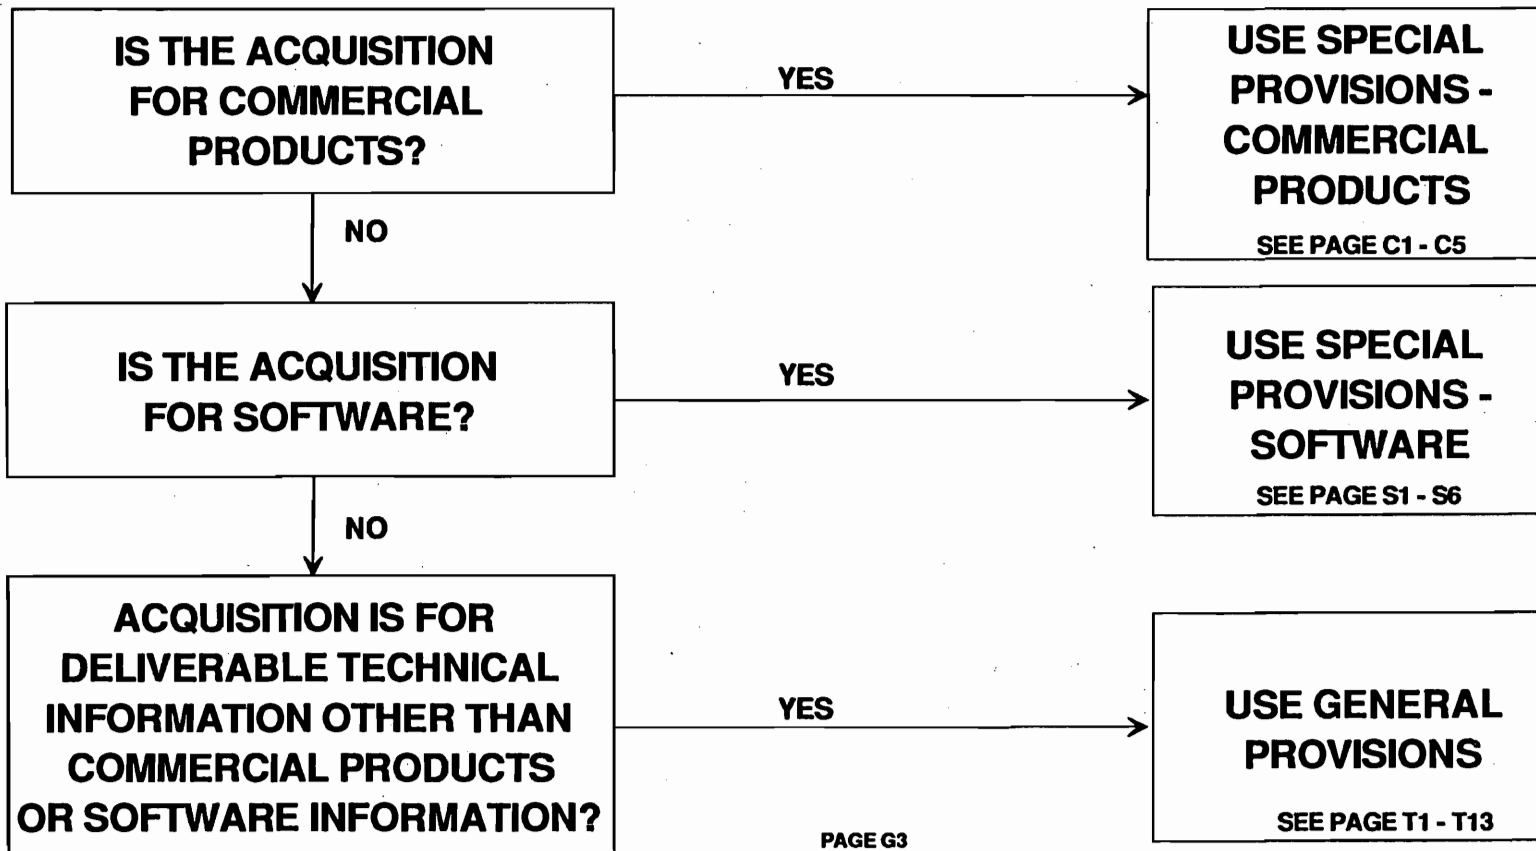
IS THE ACQUISITION FOR COMMERCIAL PRODUCTS?

YES

USE SPECIAL PROVISIONS - COMMERCIAL PRODUCTS

SEE PAGE C1 - C5

NO

IS THE ACQUISITION FOR SOFTWARE?

YES

USE SPECIAL PROVISIONS - SOFTWARE

SEE PAGE S1 - S6

NO

ACQUISITION IS FOR DELIVERABLE TECHNICAL INFORMATION OTHER THAN COMMERCIAL PRODUCTS OR SOFTWARE INFORMATION?

YES

USE GENERAL PROVISIONS

SEE PAGE T1 - T13

PAGE G3